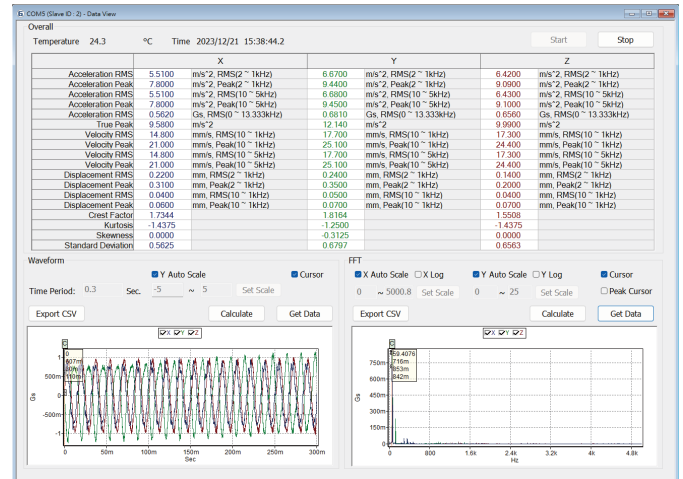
COM5 (Slave ID : 2) - Data View

Overall

Temperature 24.3 °C Time 2023/12/21 15:38:44.2

Start Stop

| | X | | Y | | Z | |
|---|---|---|---|---|---|---|
| Acceleration RMS | 5.5100 | m/s^2, RMS(2 ~ 1kHz) | 6.6700 | m/s^2, RMS(2 ~ 1kHz) | 6.4200 | m/s^2, RMS(2 ~ 1kHz) |
| Acceleration Peak | 7.8000 | m/s^2, Peak(2 ~ 1kHz) | 9.4400 | m/s^2, Peak(2 ~ 1kHz) | 9.0900 | m/s^2, Peak(2 ~ 1kHz) |
| Acceleration RMS | 5.5100 | m/s^2, RMS(10 ~ 5kHz) | 6.6800 | m/s^2, RMS(10 ~ 5kHz) | 6.4300 | m/s^2, RMS(10 ~ 5kHz) |
| Acceleration Peak | 7.8000 | m/s^2, Peak(10 ~ 5kHz) | 9.4500 | m/s^2, Peak(10 ~ 5kHz) | 9.1000 | m/s^2, Peak(10 ~ 5kHz) |
| Acceleration RMS | 0.5620 | Gs, RMS(0 ~ 13.333kHz) | 0.6810 | Gs, RMS(0 ~ 13.333kHz) | 0.6560 | Gs, RMS(0 ~ 13.333kHz) |
| True Peak | 9.5800 | m/s^2 | 12.140 | m/s^2 | 9.9900 | m/s^2 |
| Velocity RMS | 14.800 | mm/s, RMS(10 ~ 1kHz) | 17.700 | mm/s, RMS(10 ~ 1kHz) | 17.300 | mm/s, RMS(10 ~ 1kHz) |
| Velocity Peak | 21.000 | mm/s, Peak(10 ~ 1kHz) | 25.100 | mm/s, Peak(10 ~ 1kHz) | 24.400 | mm/s, Peak(10 ~ 1kHz) |
| Velocity RMS | 14.800 | mm/s, RMS(10 ~ 5kHz) | 17.700 | mm/s, RMS(10 ~ 5kHz) | 17.300 | mm/s, RMS(10 ~ 5kHz) |
| Velocity Peak | 21.000 | mm/s, Peak(10 ~ 5kHz) | 25.100 | mm/s, Peak(10 ~ 5kHz) | 24.400 | mm/s, Peak(10 ~ 5kHz) |
| Displacement RMS | 0.2200 | mm, RMS(2 ~ 1kHz) | 0.2400 | mm, RMS(2 ~ 1kHz) | 0.1400 | mm, RMS(2 ~ 1kHz) |
| Displacement Peak | 0.3100 | mm, Peak(2 ~ 1kHz) | 0.3500 | mm, Peak(2 ~ 1kHz) | 0.2000 | mm, Peak(2 ~ 1kHz) |
| Displacement RMS | 0.0400 | mm, RMS(10 ~ 1kHz) | 0.0500 | mm, RMS(10 ~ 1kHz) | 0.0400 | mm, RMS(10 ~ 1kHz) |
| Displacement Peak | 0.0600 | mm, Peak(10 ~ 1kHz) | 0.0700 | mm, Peak(10 ~ 1kHz) | 0.0700 | mm, Peak(10 ~ 1kHz) |
| Crest Factor | 1.7344 | | 1.8164 | | 1.5508 | |
| Kurtosis | -1.4375 | | -1.2500 | | -1.4375 | |
| Skewness | 0.0000 | | -0.3125 | | 0.0000 | |
| Standard Deviation | 0.5625 | | 0.6797 | | 0.6563 | |

Waveform

Y Auto Scale Cursor

Time Period: 0.3 Sec. -5 ~ 5 Set Scale

Export CSV Calculate Get Data

X Y Z

607m
407m
110m

Gs

1
500m
0
-500m
-1

0 50m 100m 150m 200m 250m 300m
Sec

FFT

X Auto Scale X Log Y Auto Scale Y Log Cursor

0 ~ 5000.8 Set Scale 0 ~ 25 Set Scale Peak Cursor

Export CSV Calculate Get Data

X Y Z

59.4076
716m
863m
842m

Gs

750m
600m
450m
300m
150m
0

0 800 1.6k 2.4k 3.2k 4k 4.8k
Hz